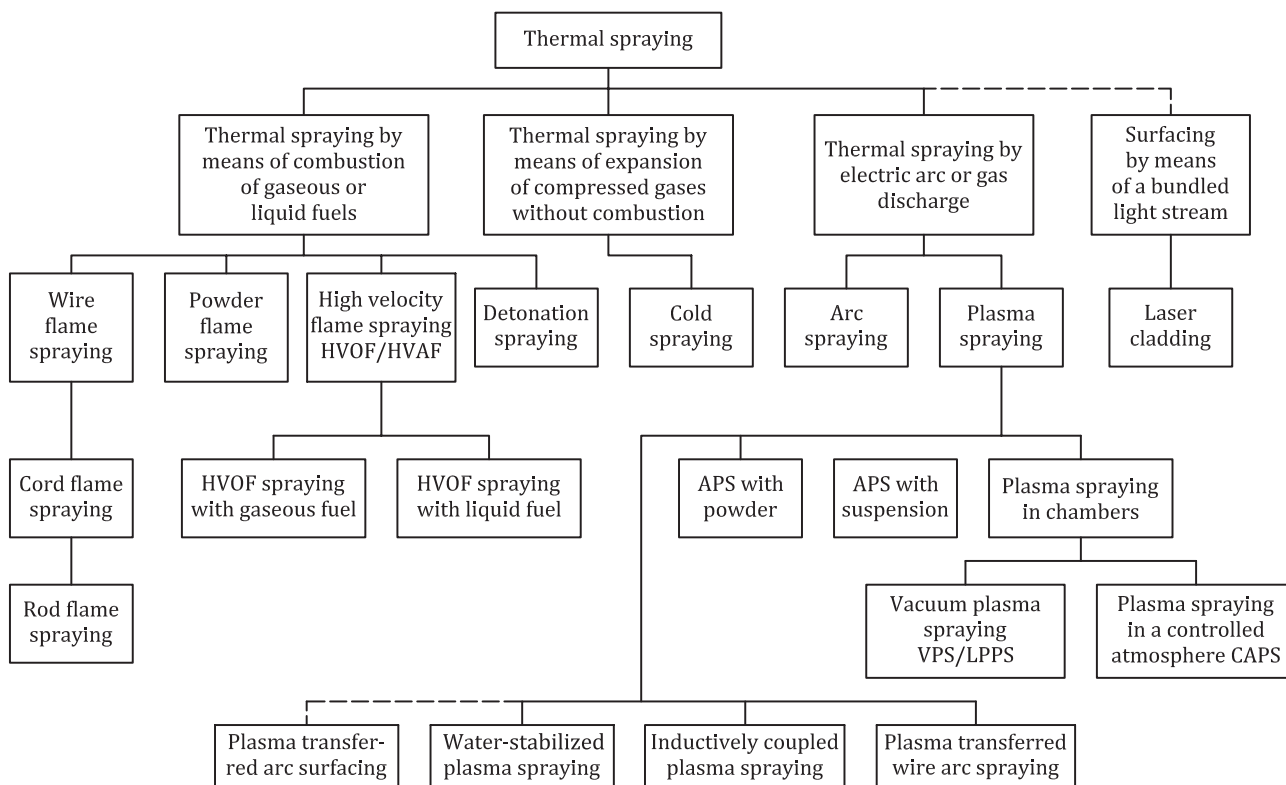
Thermal spraying

Thermal spraying by means of combustion of gaseous or liquid fuels

Thermal spraying by means of expansion of compressed gases without combustion

Thermal spraying by electric arc or gas discharge

Surfacing by means of a bundled light stream

Wire flame spraying

Powder flame spraying

High velocity flame spraying HVOF/HVAF

Detonation spraying

Cold spraying

Arc spraying

Plasma spraying

Laser cladding

Cord flame spraying

Rod flame spraying

HVOF spraying with gaseous fuel

HVOF spraying with liquid fuel

APS with powder

APS with suspension

Plasma spraying in chambers

Vacuum plasma spraying VPS/LPPS

Plasma spraying in a controlled atmosphere CAPS

Plasma transferred arc surfacing

Water-stabilized plasma spraying

Inductively coupled plasma spraying

Plasma transferred wire arc spraying